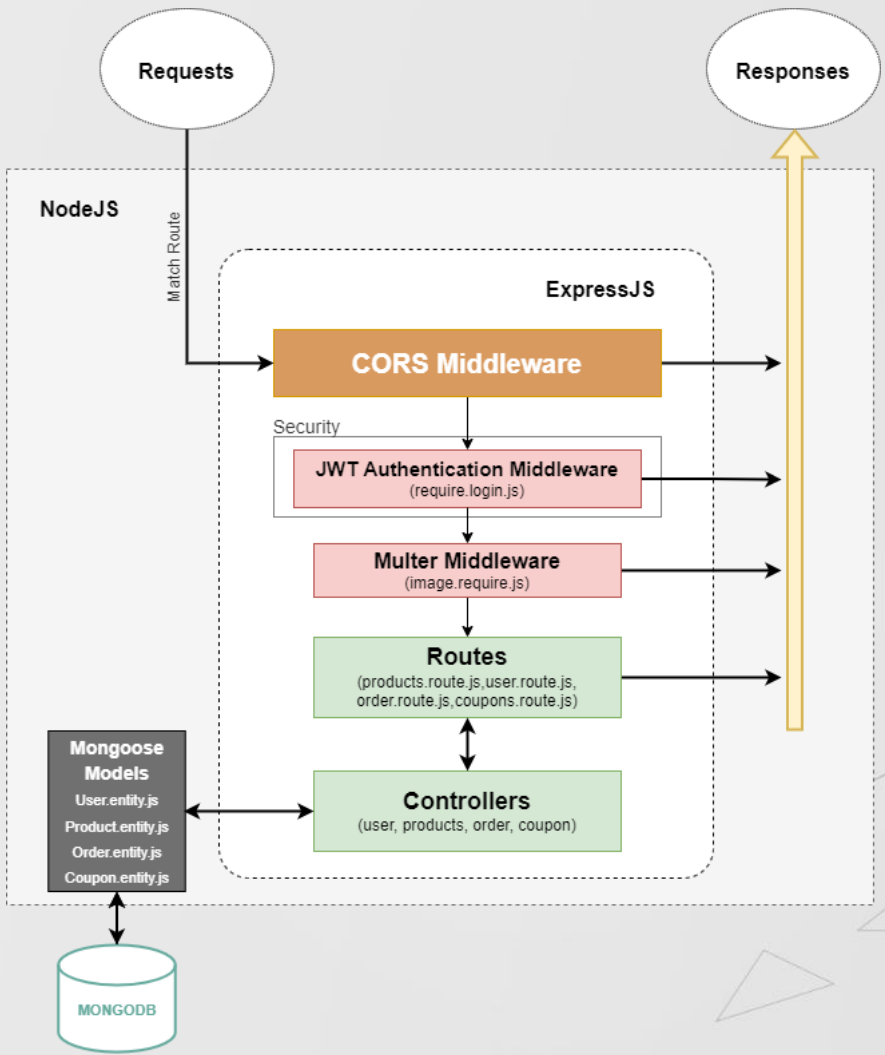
Requests

Responses

NodeJS

Match Route

ExpressJS

CORS Middleware

Security

JWT Authentication Middleware
(require.login.js)

Multer Middleware
(image.require.js)

Routes
(products.route.js,user.route.js, order.route.js,coupons.route.js)

Mongoose Models
User.entity.js
Product.entity.js
Order.entity.js
Coupon.entity.js

Controllers
(user, products, order, coupon)

MONGODB